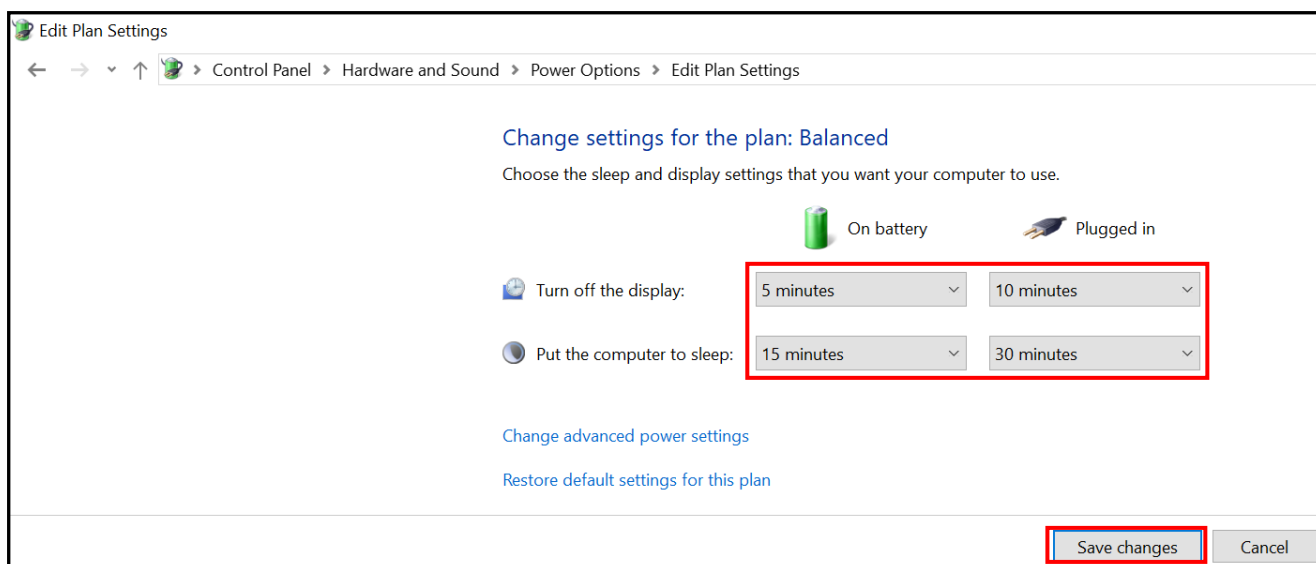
Edit Plan Settings

Control Panel > Hardware and Sound > Power Options > Edit Plan Settings

Change settings for the plan: Balanced

Choose the sleep and display settings that you want your computer to use.

| | On battery | Plugged in |
|---|---|---|
| Turn off the display: | 5 minutes | 10 minutes |
| Put the computer to sleep: | 15 minutes | 30 minutes |

Change advanced power settings

Restore default settings for this plan

Save changes Cancel